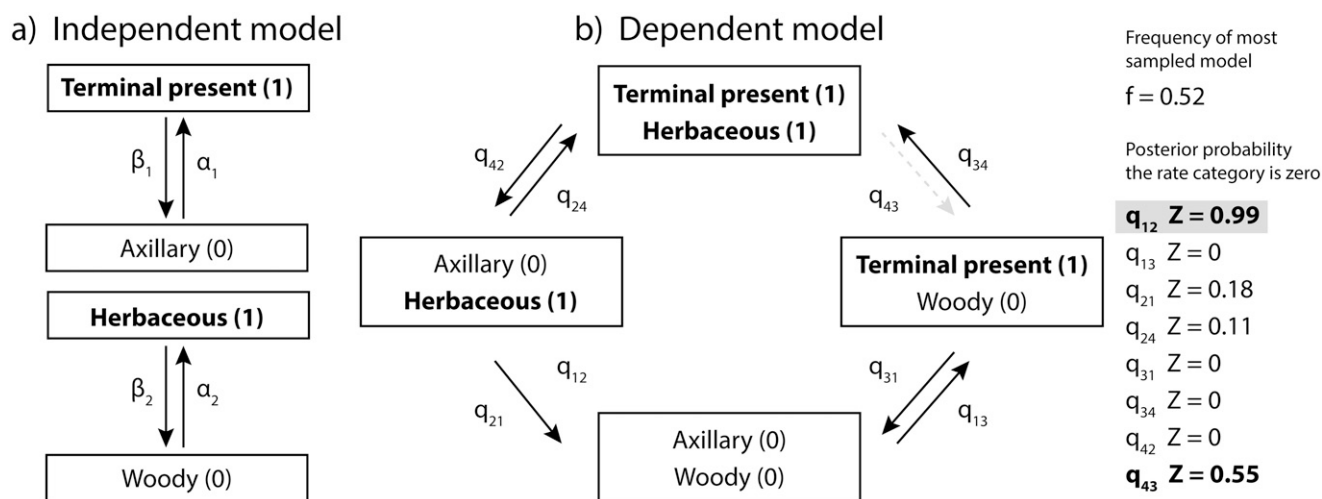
a) Independent model

Terminal present (1)

$\beta_1$ $\alpha_1$

Axillary (0)

Herbaceous (1)

$\beta_2$ $\alpha_2$

Woody (0)

b) Dependent model

Terminal present (1)
Herbaceous (1)

$q_{42}$ $q_{24}$

$q_{43}$ $q_{34}$

Axillary (0)
Herbaceous (1)

Terminal present (1)
Woody (0)

$q_{12}$ $q_{21}$

$q_{31}$ $q_{13}$

Axillary (0)
Woody (0)

Frequency of most sampled model

f = 0.52

Posterior probability the rate category is zero

$q_{12}$ Z = 0.99
$q_{13}$ Z = 0
$q_{21}$ Z = 0.18
$q_{24}$ Z = 0.11
$q_{31}$ Z = 0
$q_{34}$ Z = 0
$q_{42}$ Z = 0
$q_{43}$ Z = 0.55